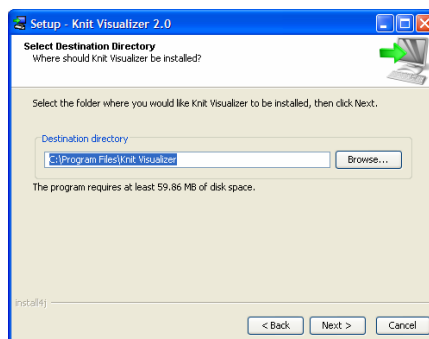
Setup - Knit Visualizer 2.0

Select Destination Directory
Where should Knit Visualizer be installed?

Select the folder where you would like Knit Visualizer to be installed, then click Next.

Destination directory

C:\Program Files\Knit Visualizer

Browse...

The program requires at least 59.86 MB of disk space.

install4j

< Back

Next >

Cancel